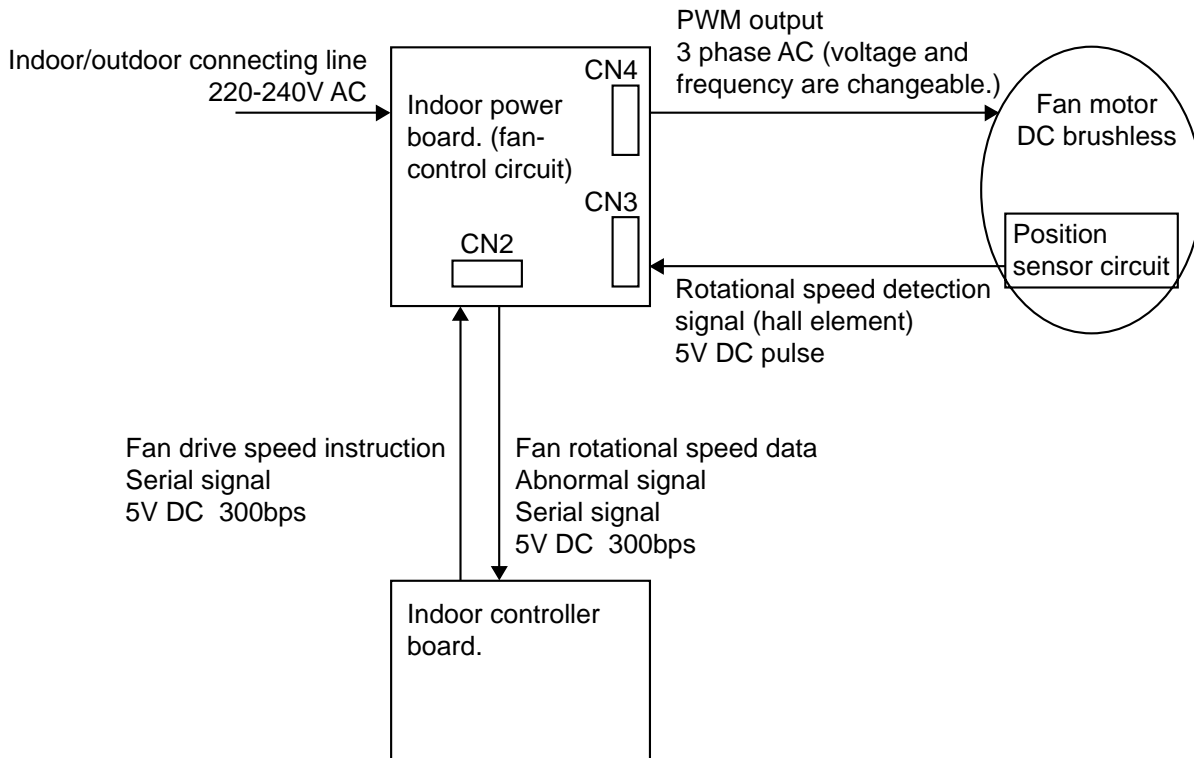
Indoor/outdoor connecting line
220-240V AC

Indoor power board. (fan-control circuit)

CN4

CN3

CN2

PWM output
3 phase AC (voltage and frequency are changeable.)

Fan motor
DC brushless

Position sensor circuit

Rotational speed detection signal (hall element)
5V DC pulse

Fan drive speed instruction
Serial signal
5V DC 300bps

Fan rotational speed data
Abnormal signal
Serial signal
5V DC 300bps

Indoor controller board.